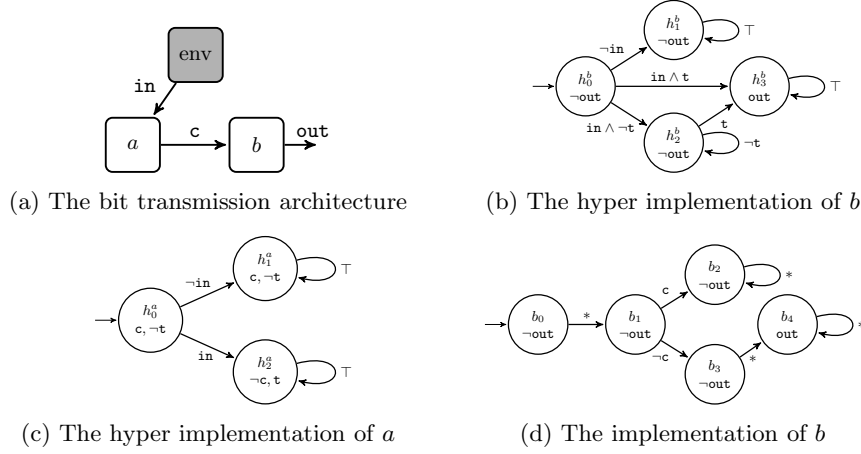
env

in

$a$

c

$b$

out

(a) The bit transmission architecture

$h_1^b$
$\neg$out

$\top$

$\neg$in

$h_0^b$
$\neg$out

in $\wedge$ t

$h_3^b$
out

$\top$

in $\wedge$ $\neg$t

t

$h_2^b$
$\neg$out

$\neg$t

(b) The hyper implementation of $b$

$h_1^a$
c, $\neg$t

$\top$

$\neg$in

$h_0^a$
c, $\neg$t

in

$h_2^a$
$\neg$c, t

$\top$

(c) The hyper implementation of $a$

$b_2$
$\neg$out

$*$

c

$b_0$
$\neg$out

$*$

$b_1$
$\neg$out

$b_4$
out

$*$

$\neg$c

$b_3$
$\neg$out

$*$

(d) The implementation of $b$